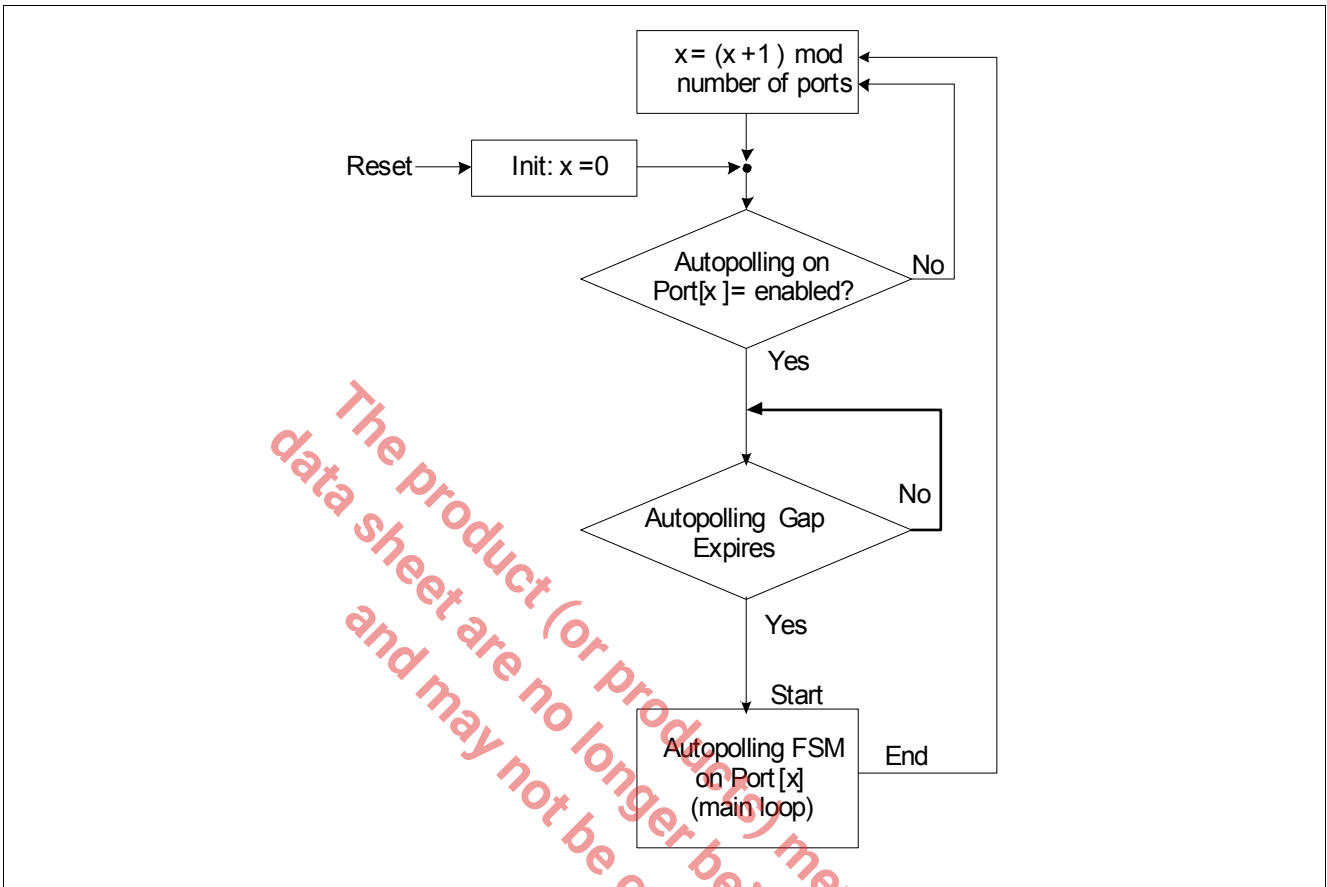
x = (x + 1) mod number of ports

Reset

Init: x = 0

Autopolling on Port[x] = enabled?

No

Yes

No

Autopolling Gap Expires

Yes

Start

Autopolling FSM on Port [x] (main loop)

End

The product (or products) me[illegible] data sheet are no longer be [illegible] and may not be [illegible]